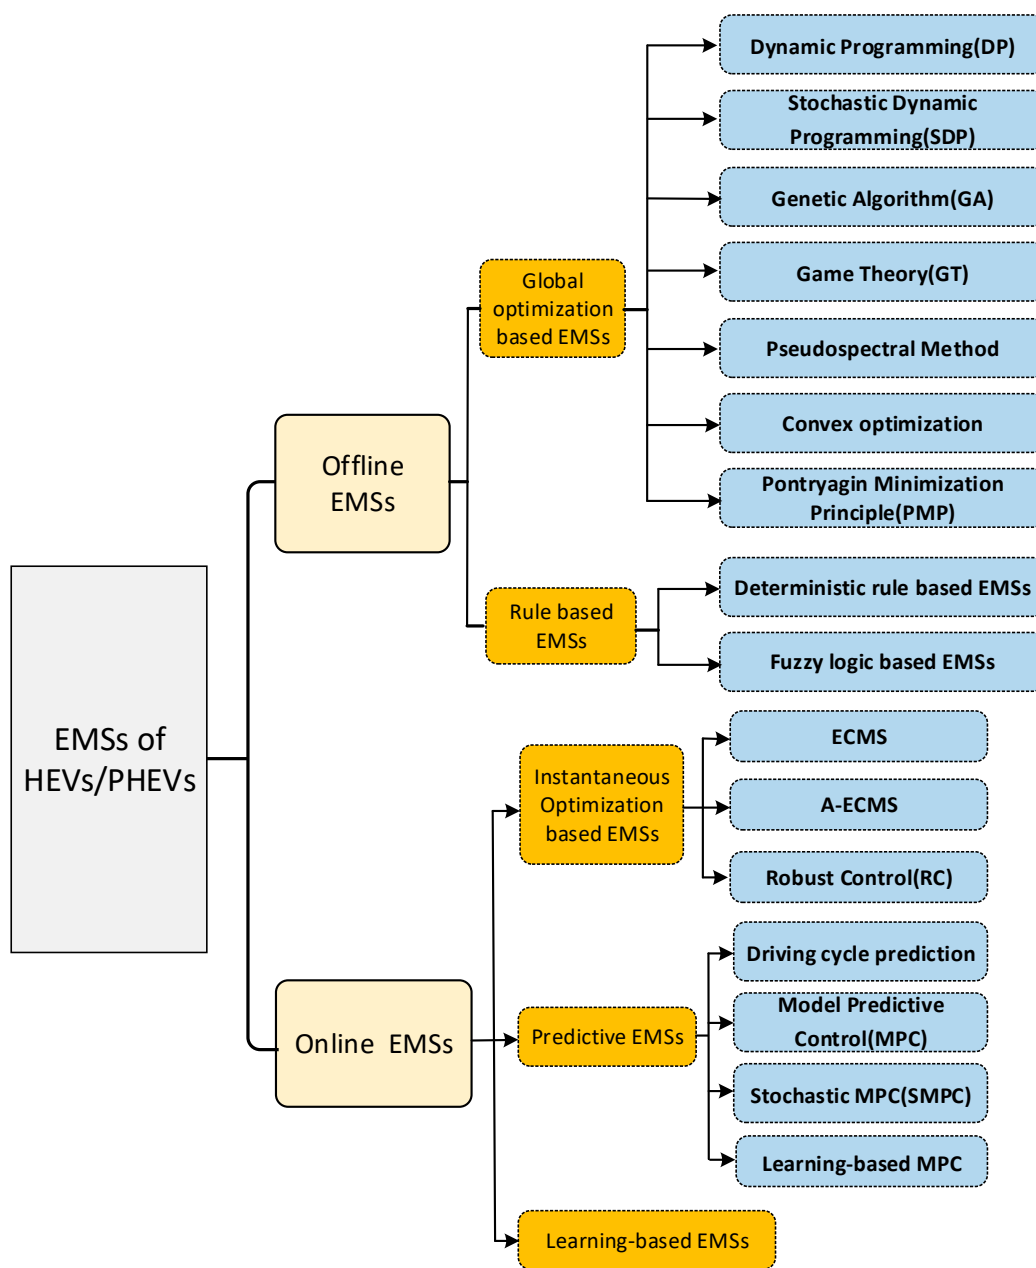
EMSs of HEVs/PHEVs

Offline EMSs

Global optimization based EMSs

Dynamic Programming(DP)

Stochastic Dynamic Programming(SDP)

Genetic Algorithm(GA)

Game Theory(GT)

Pseudospectral Method

Convex optimization

Pontryagin Minimization Principle(PMP)

Rule based EMSs

Deterministic rule based EMSs

Fuzzy logic based EMSs

Online EMSs

Instantaneous Optimization based EMSs

ECMS

A-ECMS

Robust Control(RC)

Predictive EMSs

Driving cycle prediction

Model Predictive Control(MPC)

Stochastic MPC(SMPC)

Learning-based MPC

Learning-based EMSs